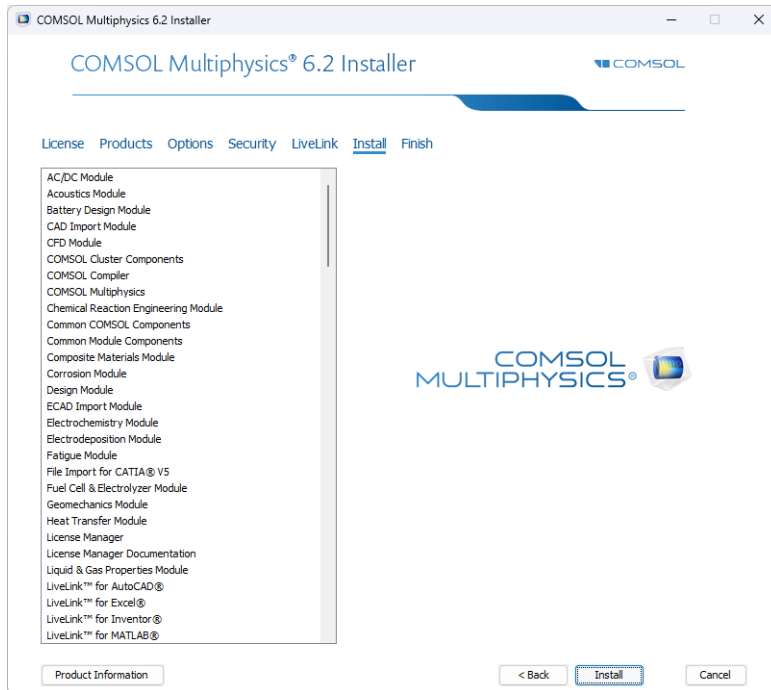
COMSOL Multiphysics 6.2 Installer

COMSOL Multiphysics® 6.2 Installer

COMSOL

License Products Options Security LiveLink Install Finish

AC/DC Module
Acoustics Module
Battery Design Module
CAD Import Module
CFD Module
COMSOL Cluster Components
COMSOL Compiler
COMSOL Multiphysics
Chemical Reaction Engineering Module
Common COMSOL Components
Common Module Components
Composite Materials Module
Corrosion Module
Design Module
ECAD Import Module
Electrochemistry Module
Electrodeposition Module
Fatigue Module
File Import for CATIA® V5
Fuel Cell & Electrolyzer Module
Geomechanics Module
Heat Transfer Module
License Manager
License Manager Documentation
Liquid & Gas Properties Module
LiveLink™ for AutoCAD®
LiveLink™ for Excel®
LiveLink™ for Inventor®
LiveLink™ for MATLAB®

COMSOL MULTIPHYSICS®

Product Information

< Back

Install

Cancel